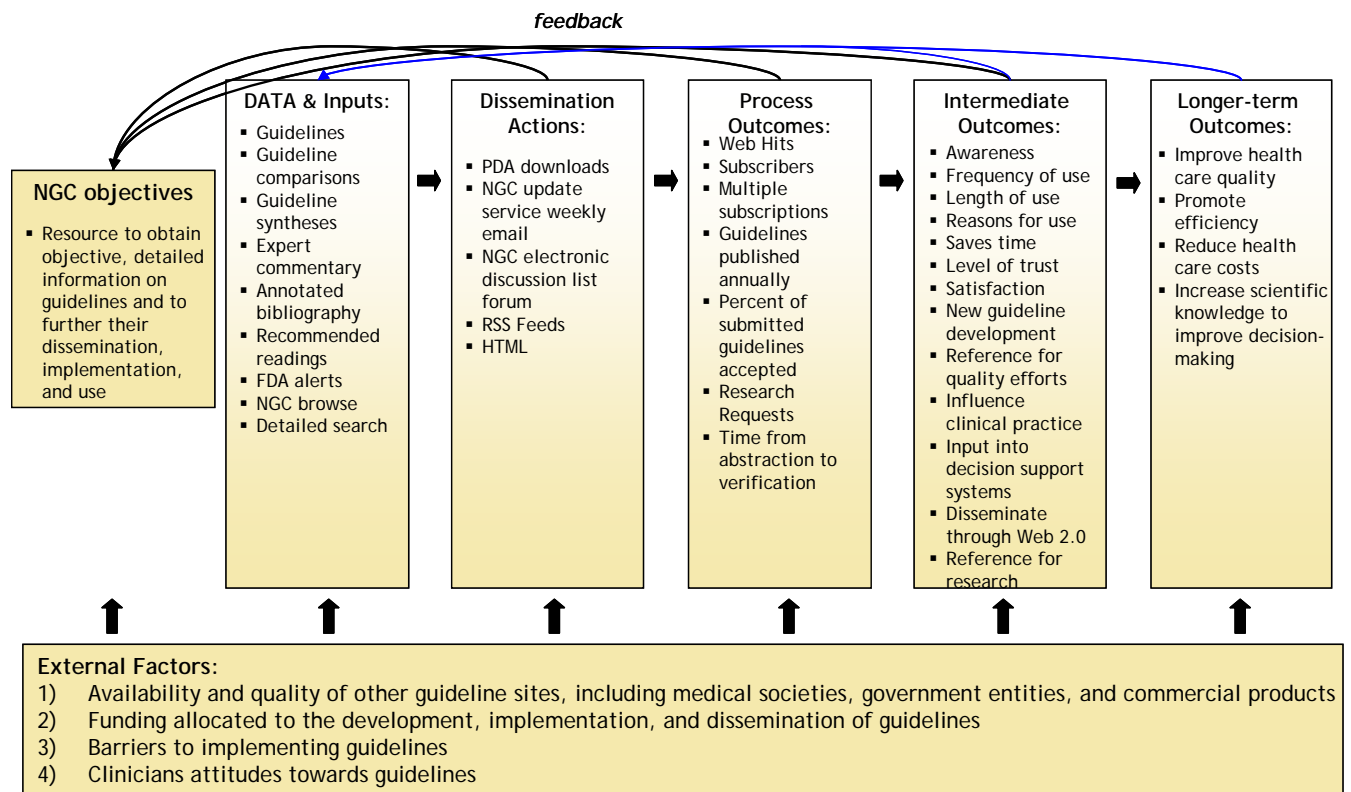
feedback

NGC objectives
- Resource to obtain objective, detailed information on guidelines and to further their dissemination, implementation, and use

DATA & Inputs:
- Guidelines
- Guideline comparisons
- Guideline syntheses
- Expert commentary
- Annotated bibliography
- Recommended readings
- FDA alerts
- NGC browse
- Detailed search

Dissemination Actions:
- PDA downloads
- NGC update service weekly email
- NGC electronic discussion list forum
- RSS Feeds
- HTML

Process Outcomes:
- Web Hits
- Subscribers
- Multiple subscriptions
- Guidelines published annually
- Percent of submitted guidelines accepted
- Research Requests
- Time from abstraction to verification

Intermediate Outcomes:
- Awareness
- Frequency of use
- Length of use
- Reasons for use
- Saves time
- Level of trust
- Satisfaction
- New guideline development
- Reference for quality efforts
- Influence clinical practice
- Input into decision support systems
- Disseminate through Web 2.0
- Reference for research

Longer-term Outcomes:
- Improve health care quality
- Promote efficiency
- Reduce health care costs
- Increase scientific knowledge to improve decision-making

External Factors:
1) Availability and quality of other guideline sites, including medical societies, government entities, and commercial products
2) Funding allocated to the development, implementation, and dissemination of guidelines
3) Barriers to implementing guidelines
4) Clinicians attitudes towards guidelines